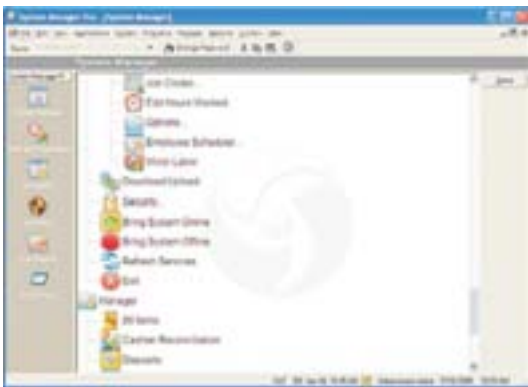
System Manager Pro - [System Manager]

Close

Void Codes
Edit Hours Worked
Gen...
Employee Schedules
Print Labor
Download/Upload
Security
Bring System Online
Bring System Offline
Refresh Services
Exit
Manager
All Items
Cashier Reconciliation
Discounts